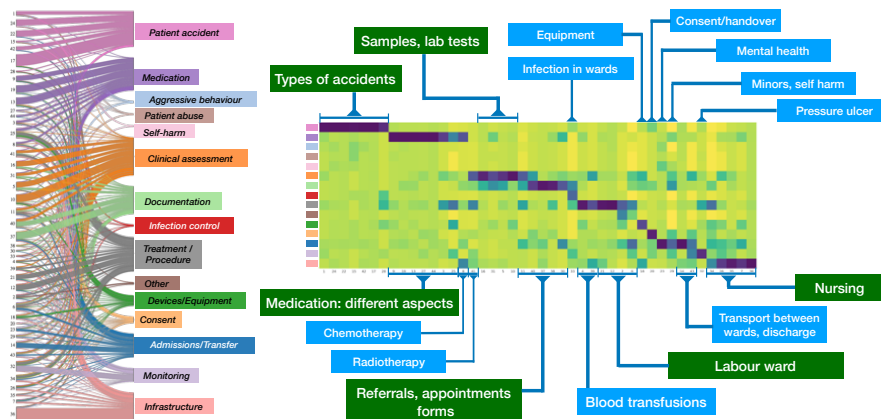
Patient accident
Medication
Aggressive behaviour
Patient abuse
Self-harm
Clinical assessment
Documentation
Infection control
Treatment / Procedure
Other
Devices/Equipment
Consent
Admissions/Transfer
Monitoring
Infrastructure

Types of accidents
Samples, lab tests
Equipment
Infection in wards
Consent/handover
Mental health
Minors, self harm
Pressure ulcer

Medication: different aspects
Chemotherapy
Radiotherapy
Referrals, appointments forms
Blood transfusions
Labour ward
Transport between wards, discharge
Nursing